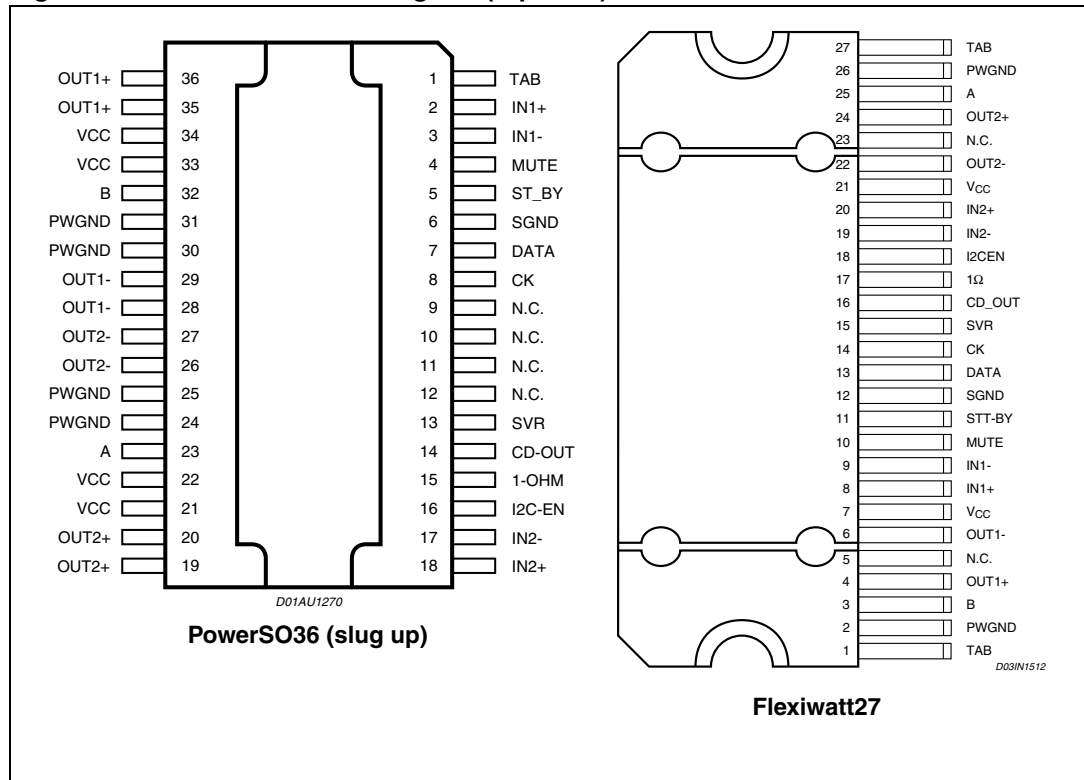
OUT1+ 36
OUT1+ 35
VCC 34
VCC 33
B 32
PWGND 31
PWGND 30
OUT1- 29
OUT1- 28
OUT2- 27
OUT2- 26
PWGND 25
PWGND 24
A 23
VCC 22
VCC 21
OUT2+ 20
OUT2+ 19

1 TAB
2 IN1+
3 IN1-
4 MUTE
5 ST_BY
6 SGND
7 DATA
8 CK
9 N.C.
10 N.C.
11 N.C.
12 N.C.
13 SVR
14 CD-OUT
15 1-OHM
16 I2C-EN
17 IN2-
18 IN2+

D01AU1270

PowerSO36 (slug up)

27 TAB
26 PWGND
25 A
24 OUT2+
23 N.C.
22 OUT2-
21 $V_{CC}$
20 IN2+
19 IN2-
18 I2CEN
17 1Ω
16 CD_OUT
15 SVR
14 CK
13 DATA
12 SGND
11 STT-BY
10 MUTE
9 IN1-
8 IN1+
7 $V_{CC}$
6 OUT1-
5 N.C.
4 OUT1+
3 B
2 PWGND
1 TAB

D03IN1512

Flexiwatt27